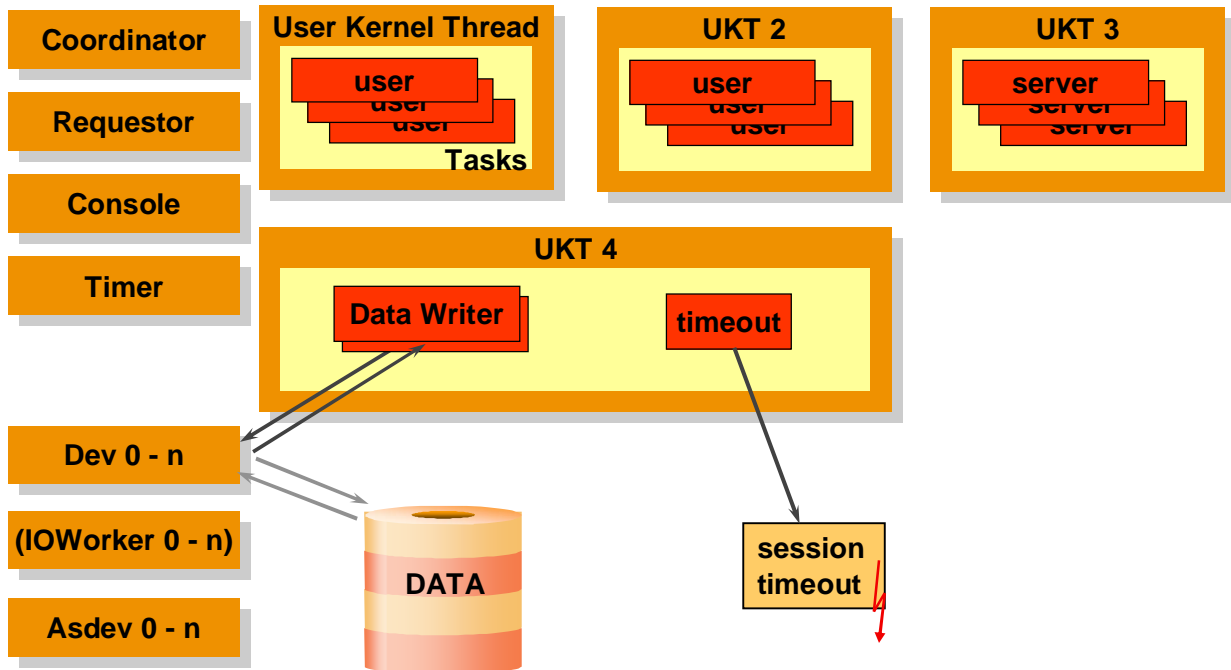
Coordinator

Requestor

Console

Timer

User Kernel Thread

user
user
user

Tasks

UKT 2

user
user
user

UKT 3

server
server
server

UKT 4

Data Writer

timeout

Dev 0 - n

(IOWorker 0 - n)

Asdev 0 - n

DATA

session timeout